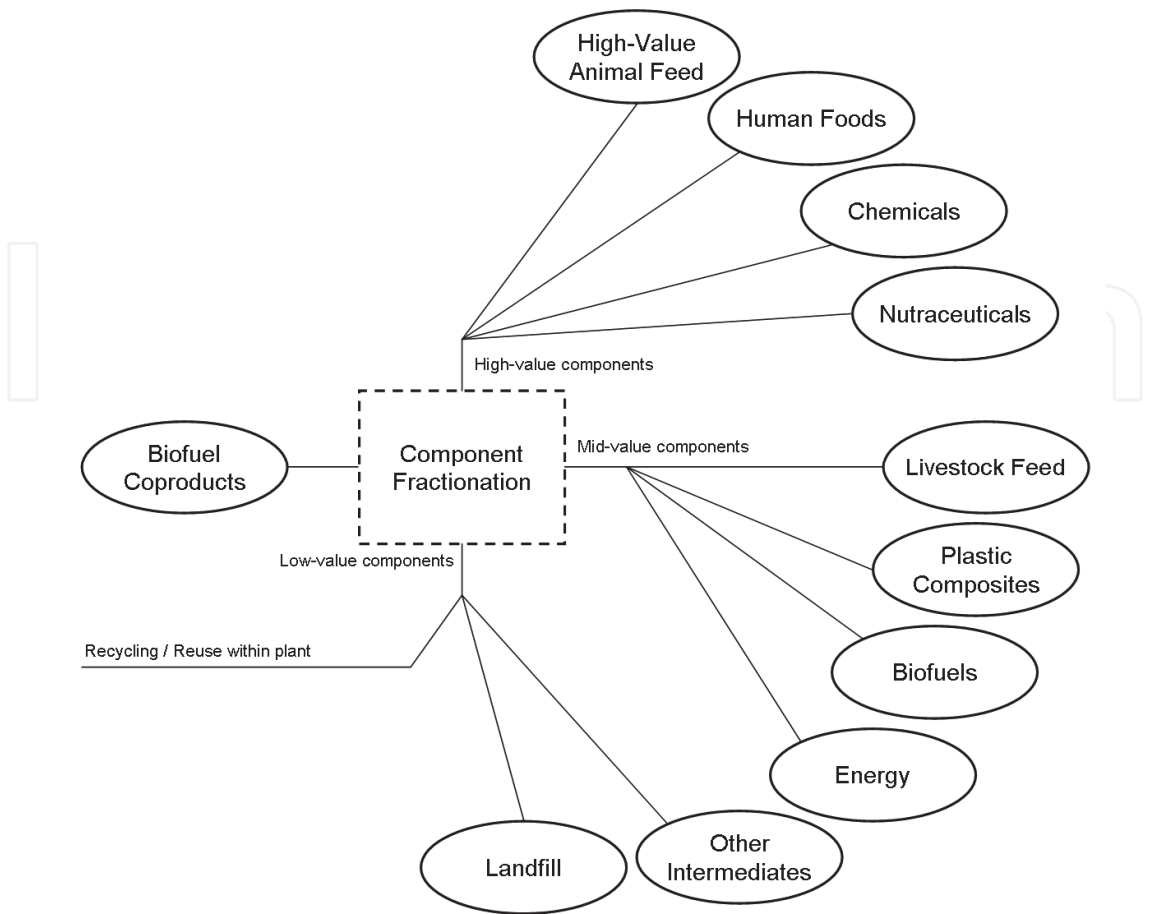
High-Value Animal Feed

Human Foods

Chemicals

Nutraceuticals

High-value components

Biofuel Coproducts

Component Fractionation

Mid-value components

Livestock Feed

Plastic Composites

Biofuels

Energy

Low-value components

Recycling / Reuse within plant

Landfill

Other Intermediates